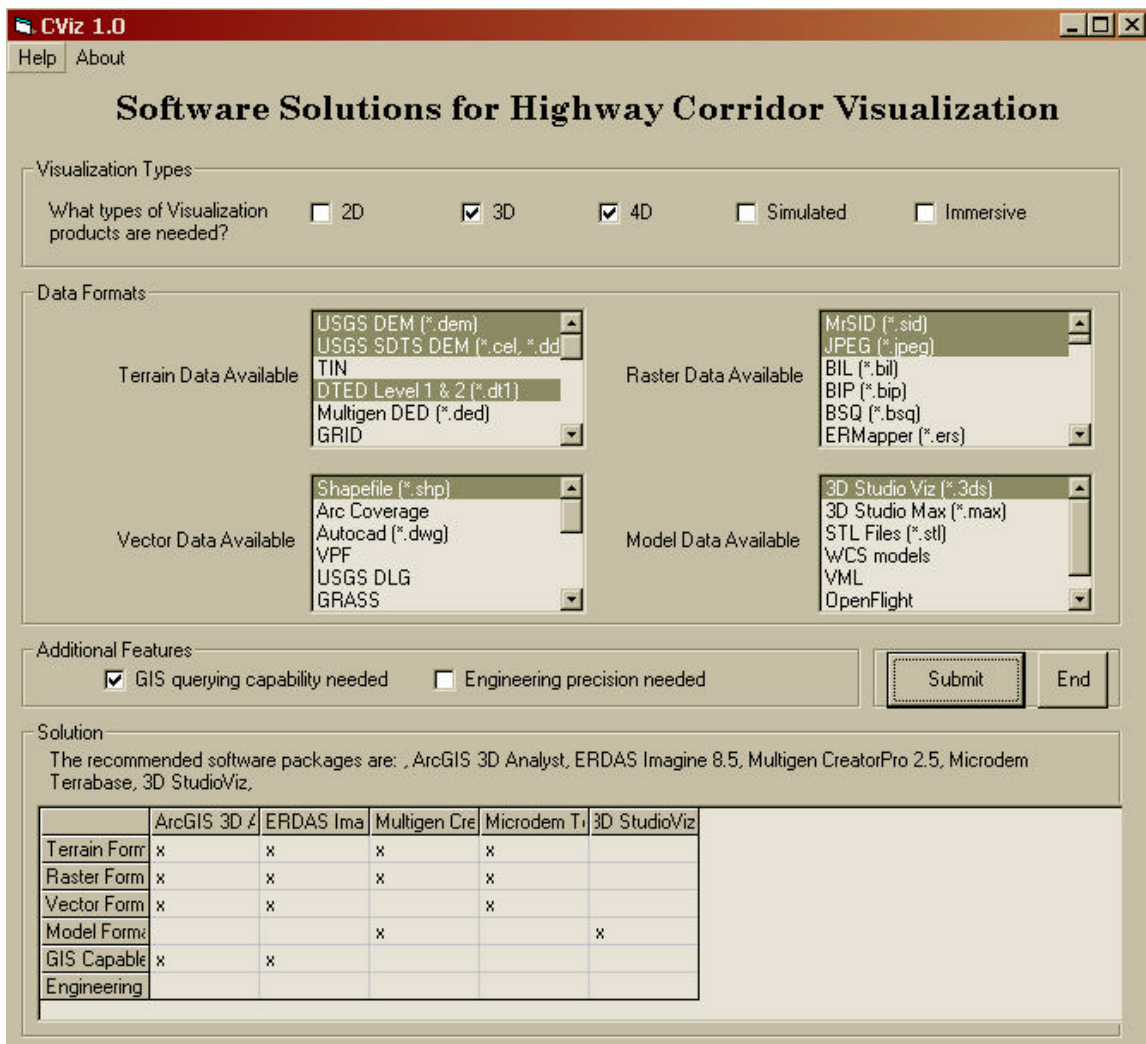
CViz 1.0

Help About

Software Solutions for Highway Corridor Visualization

Visualization Types

What types of Visualization products are needed? 2D 3D 4D Simulated Immersive

Data Formats

Terrain Data Available
USGS DEM (*.dem)
USGS SDTS DEM (*.cel, *.dd
TIN
DTED Level 1 & 2 (*.dt1)
Multigen DED (*.ded)
GRID

Raster Data Available
MrSID (*.sid)
JPEG (*.jpeg)
BIL (*.bil)
BIP (*.bip)
BSQ (*.bsq)
ERMapper (*.ers)

Vector Data Available
Shapefile (*.shp)
Arc Coverage
Autocad (*.dwg)
VPF
USGS DLG
GRASS

Model Data Available
3D Studio Viz (*.3ds)
3D Studio Max (*.max)
STL Files (*.stl)
WCS models
VML
OpenFlight

Additional Features

GIS querying capability needed Engineering precision needed

Submit End

Solution

The recommended software packages are: , ArcGIS 3D Analyst, ERDAS Imagine 8.5, Multigen CreatorPro 2.5, Microdem Terrabase, 3D StudioViz,

| | ArcGIS 3D A | ERDAS Ima | Multigen Cre | Microdem T | 3D StudioViz |
|---|---|---|---|---|---|
| Terrain Form | x | x | x | x | |
| Raster Form | x | x | x | x | |
| Vector Form | x | x | | x | |
| Model Form | | | x | | x |
| GIS Capable | x | x | | | |
| Engineering | | | | | |